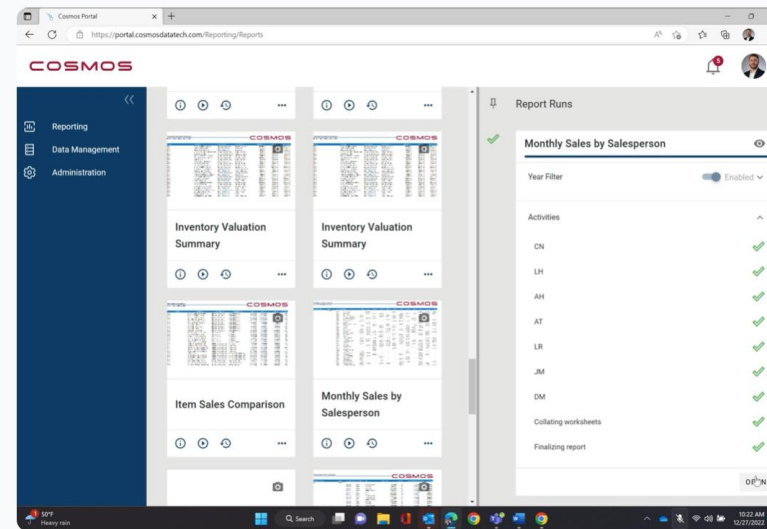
Cosmos Portal
https://portal.cosmosdatatech.com/Reporting/Reports

COSMOS

5

Reporting
Data Management
Administration

COSMOS
Inventory Valuation Summary

COSMOS
Inventory Valuation Summary

COSMOS
Item Sales Comparison

COSMOS
Monthly Sales by Salesperson

COSMOS

Report Runs

Monthly Sales by Salesperson

Year Filter
Enabled

Activities
CN
LH
AH
AT
LR
JM
DM
Collating worksheets
Finalizing report

OPEN

50°F
Heavy rain

Search

10:22 AM
12/27/2022